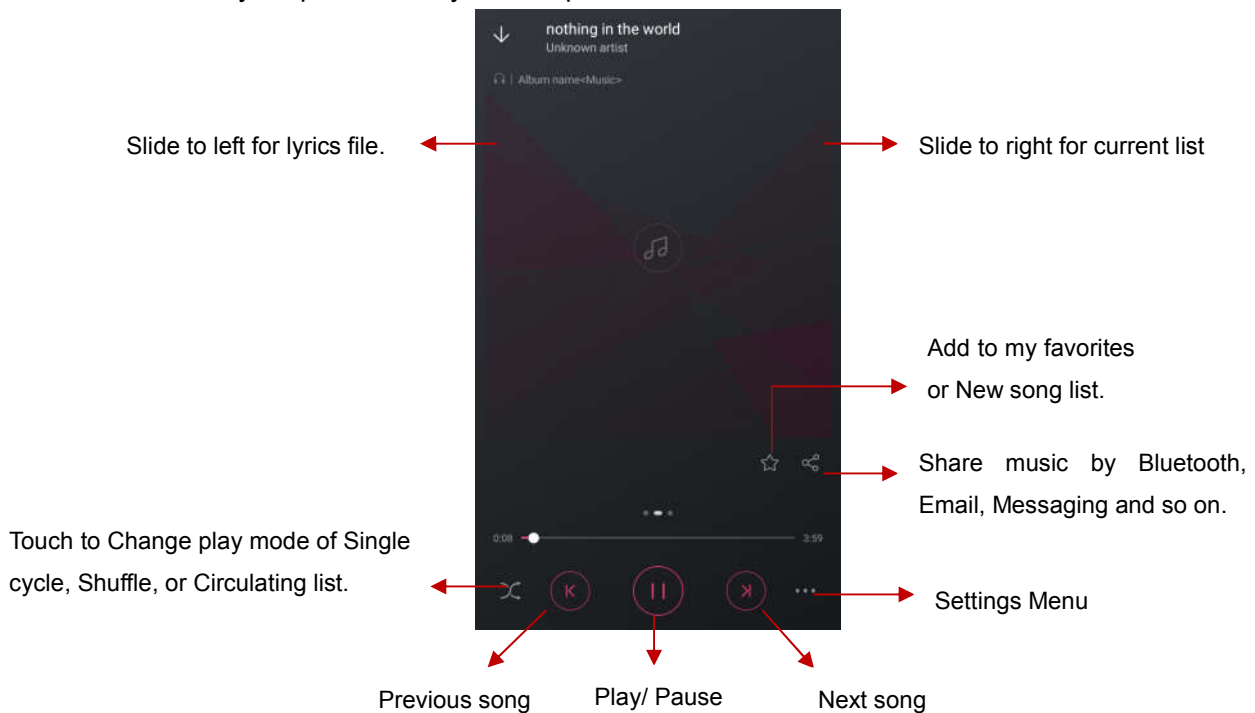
nothing in the world
Unknown artist

Album name<Music>

Slide to left for lyrics file.

Slide to right for current list

Add to my favorites or New song list.

Share music by Bluetooth, Email, Messaging and so on.

0:08

3:59

Touch to Change play mode of Single cycle, Shuffle, or Circulating list.

Settings Menu

Previous song

Play/ Pause

Next song